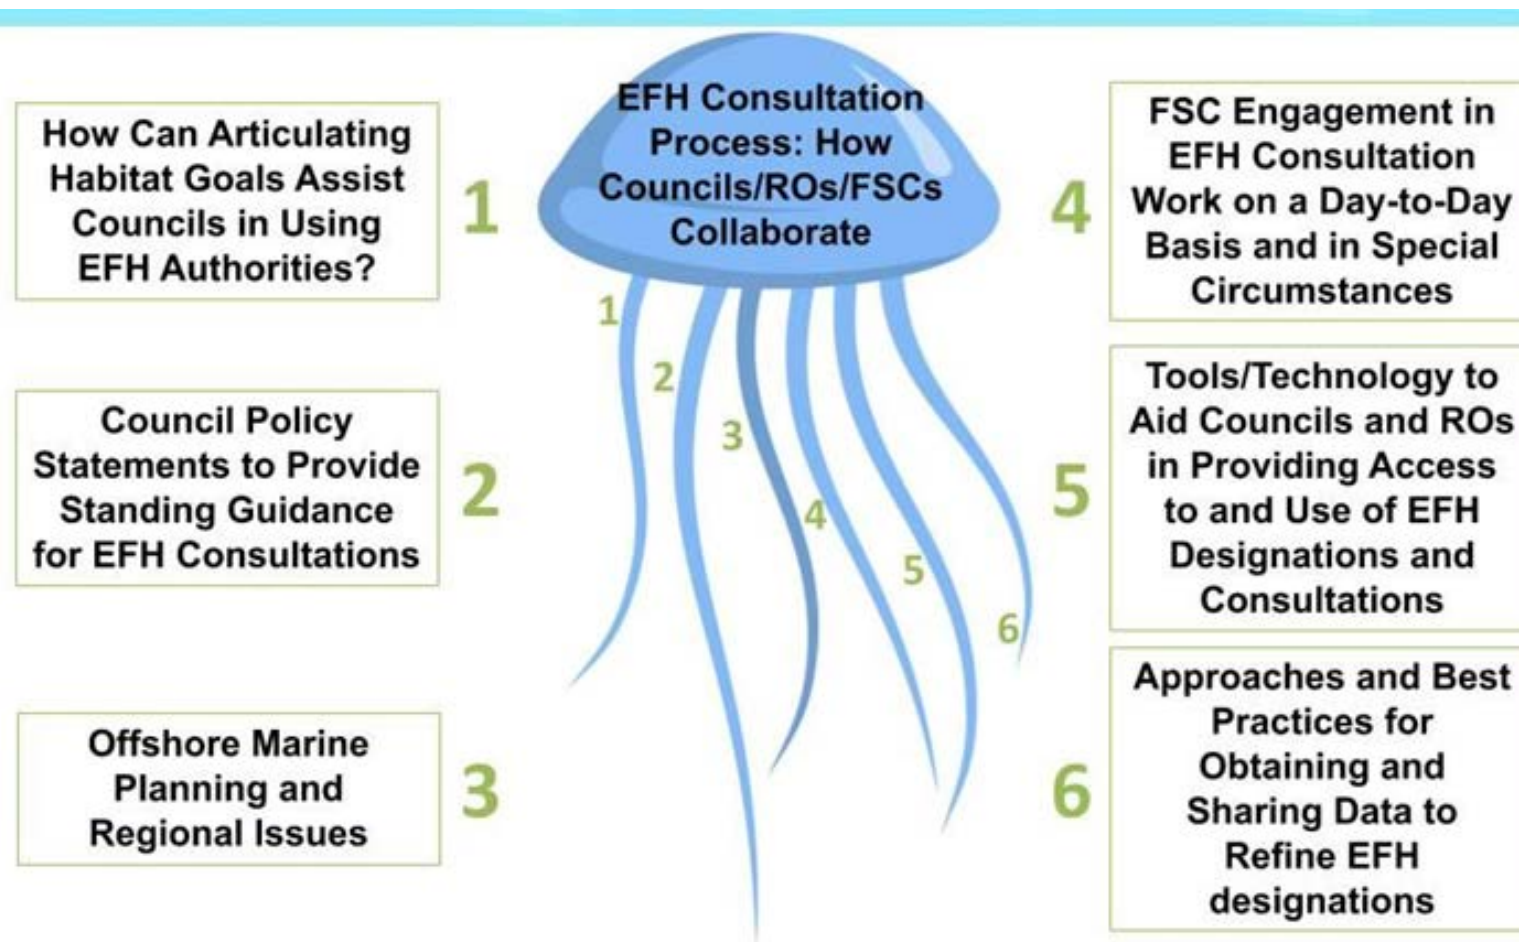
How Can Articulating Habitat Goals Assist Councils in Using EFH Authorities?

1

EFH Consultation Process: How Councils/ROs/FSCs Collaborate

4

FSC Engagement in EFH Consultation Work on a Day-to-Day Basis and in Special Circumstances

1

2

3

4

5

6

Council Policy Statements to Provide Standing Guidance for EFH Consultations

2

5

Tools/Technology to Aid Councils and ROs in Providing Access to and Use of EFH Designations and Consultations

Offshore Marine Planning and Regional Issues

3

6

Approaches and Best Practices for Obtaining and Sharing Data to Refine EFH designations